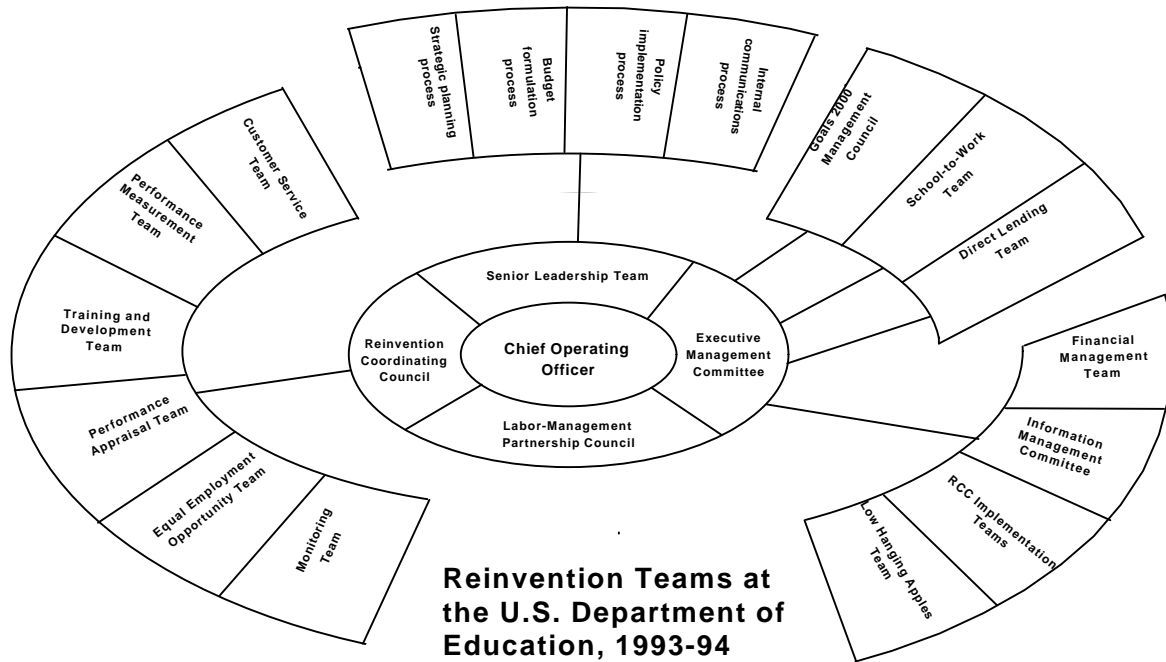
Strategic planning process

Budget formulation process

Policy implementation process

Internal communications process

Goals 2000 Management Council

School-to-Work Team

Direct Lending Team

Customer Service Team

Performance Measurement Team

Training and Development Team

Performance Appraisal Team

Equal Employment Opportunity Team

Monitoring Team

Senior Leadership Team

Reinvention Coordinating Council

Chief Operating Officer

Executive Management Committee

Labor-Management Partnership Council

Financial Management Team

Information Management Committee

RCC Implementation Teams

Low Hanging Apples Team

Reinvention Teams at the U.S. Department of Education, 1993-94